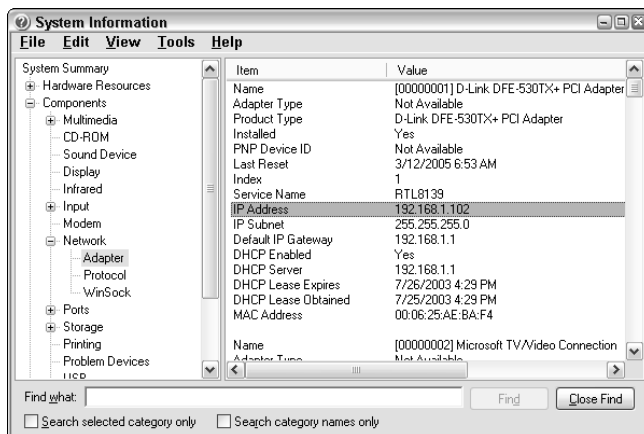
System Information

File Edit View Tools Help

System Summary
Hardware Resources
Components
Multimedia
CD-ROM
Sound Device
Display
Infrared
Input
Modem
Network
Adapter
Protocol
WinSock
Ports
Storage
Printing
Problem Devices
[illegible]

| Item | Value |
|---|---|
| Name | [00000001] D-Link DFE-530TX+ PCI Adapter |
| Adapter Type | Not Available |
| Product Type | D-Link DFE-530TX+ PCI Adapter |
| Installed | Yes |
| PNP Device ID | Not Available |
| Last Reset | 3/12/2005 6:53 AM |
| Index | 1 |
| Service Name | RTL8139 |
| IP Address | 192.168.1.102 |
| IP Subnet | 255.255.255.0 |
| Default IP Gateway | 192.168.1.1 |
| DHCP Enabled | Yes |
| DHCP Server | 192.168.1.1 |
| DHCP Lease Expires | 7/26/2003 4:29 PM |
| DHCP Lease Obtained | 7/25/2003 4:29 PM |
| MAC Address | 00:06:25:AE:BA:F4 |
| | |
| Name | [00000002] Microsoft TV/Video Connection |
| Adapter Type | Not Available |

Find what:
Find
Close Find
Search selected category only
Search category names only